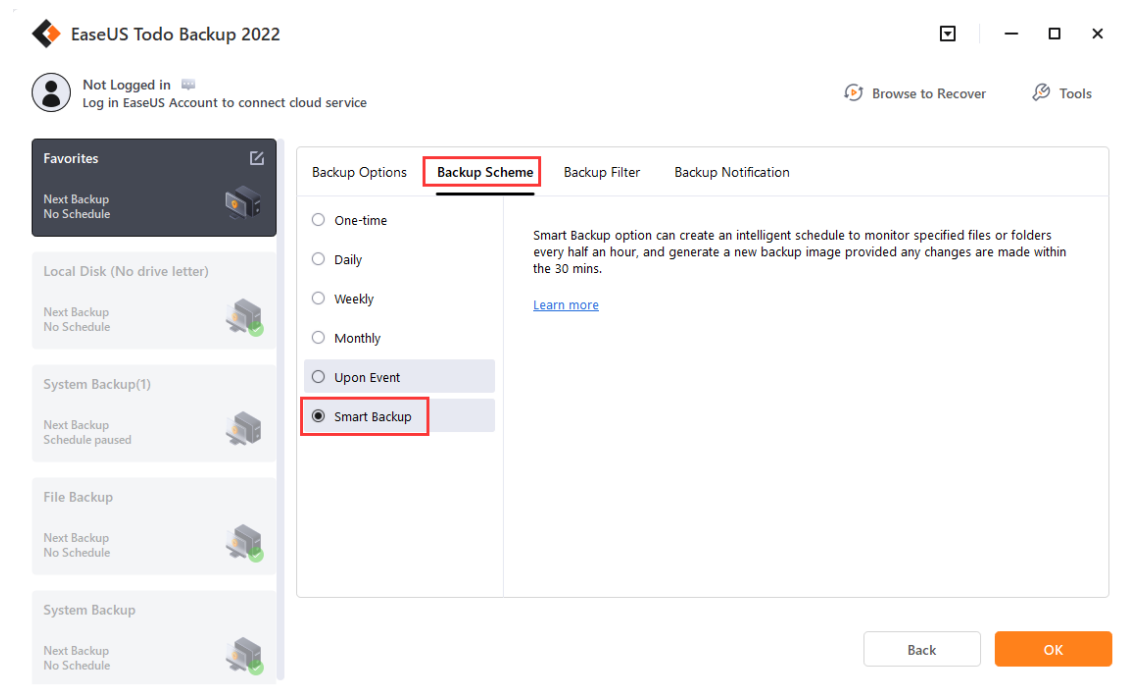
EaseUS Todo Backup 2022

Not Logged in
Log in EaseUS Account to connect cloud service

Browse to Recover
Tools

Favorites
Next Backup
No Schedule

Local Disk (No drive letter)
Next Backup
No Schedule

System Backup(1)
Next Backup
Schedule paused

File Backup
Next Backup
No Schedule

System Backup
Next Backup
No Schedule

Backup Options
Backup Scheme
Backup Filter
Backup Notification

One-time
Daily
Weekly
Monthly
Upon Event
Smart Backup

Smart Backup option can create an intelligent schedule to monitor specified files or folders every half an hour, and generate a new backup image provided any changes are made within the 30 mins.

Learn more

Back
OK